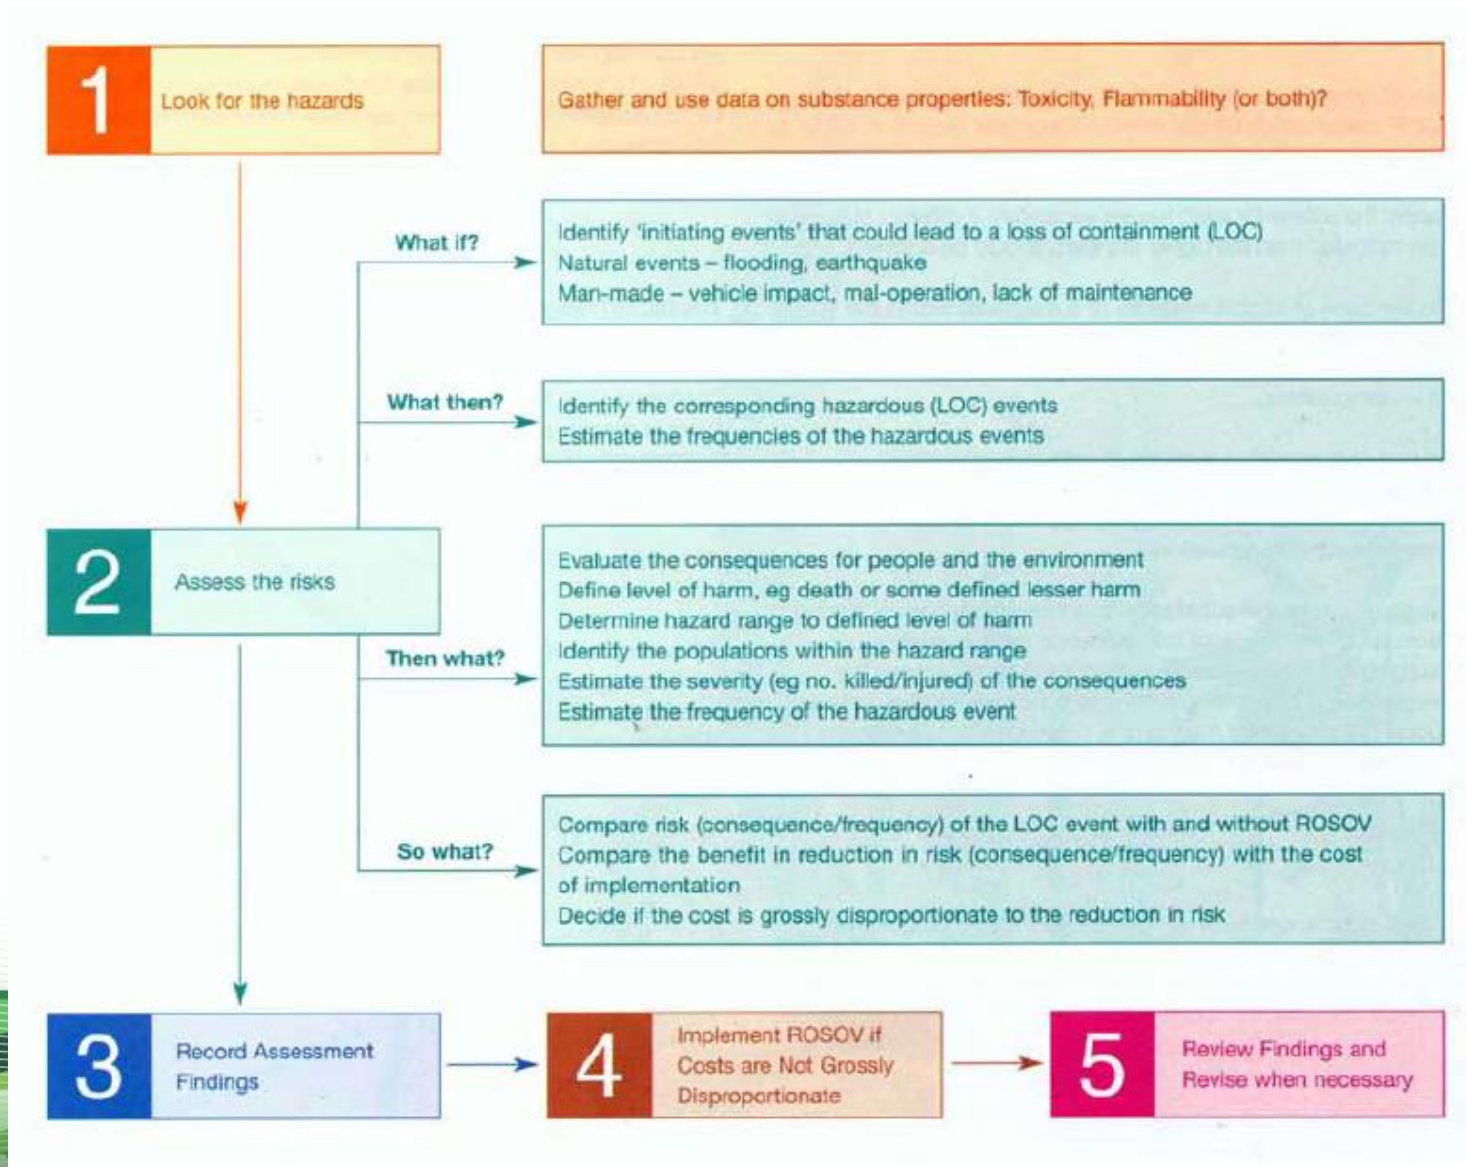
1 Look for the hazards

Gather and use data on substance properties: Toxicity, Flammability (or both)?

What if?

Identify 'initiating events' that could lead to a loss of containment (LOC)
Natural events – flooding, earthquake
Man-made – vehicle impact, mal-operation, lack of maintenance

What then?

Identify the corresponding hazardous (LOC) events
Estimate the frequencies of the hazardous events

2 Assess the risks

Then what?

Evaluate the consequences for people and the environment
Define level of harm, eg death or some defined lesser harm
Determine hazard range to defined level of harm
Identify the populations within the hazard range
Estimate the severity (eg no. killed/injured) of the consequences
Estimate the frequency of the hazardous event

So what?

Compare risk (consequence/frequency) of the LOC event with and without ROSOV
Compare the benefit in reduction in risk (consequence/frequency) with the cost of implementation
Decide if the cost is grossly disproportionate to the reduction in risk

3 Record Assessment Findings

4 Implement ROSOV if Costs are Not Grossly Disproportionate

5 Review Findings and Revise when necessary